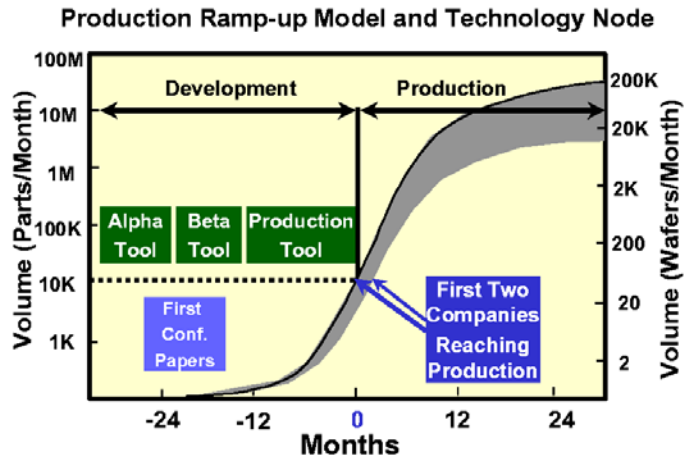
Production Ramp-up Model and Technology Node

Development

Production

100M
10M
1M
100K
10K
1K

Volume (Parts/Month)

200K
20K
2K
200
20
2

Volume (Wafers/Month)

Alpha Tool

Beta Tool

Production Tool

First Conf. Papers

First Two Companies Reaching Production

-24
-12
0
12
24

Months